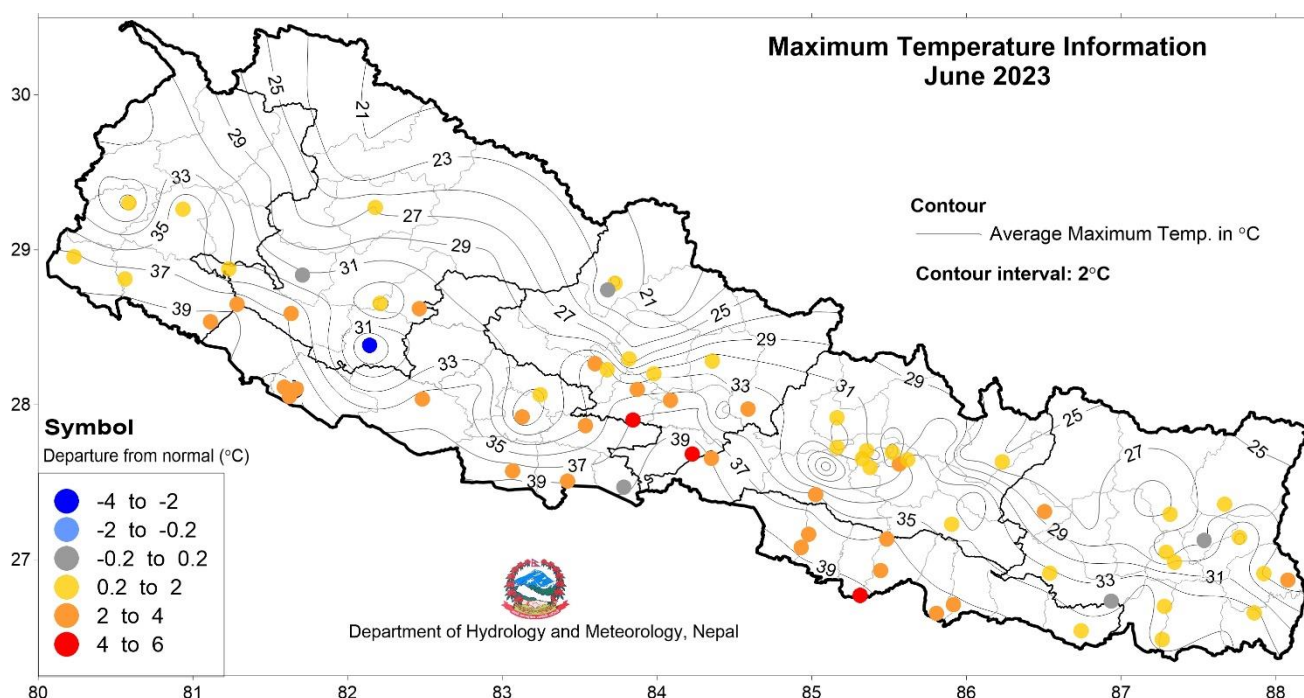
Maximum Temperature Information
June 2023

Contour
Average Maximum Temp. in °C
Contour interval: 2°C

Symbol
Departure from normal (°C)
-4 to -2
-2 to -0.2
-0.2 to 0.2
0.2 to 2
2 to 4
4 to 6

Department of Hydrology and Meteorology, Nepal

30
29
28
27

80
81
82
83
84
85
86
87
88

25
21
29
23
33
27
35
29
31
37
39
31
21
27
25
29
33
33
31
29
35
39
37
37
39
25
27
35
29
25
39
33
31